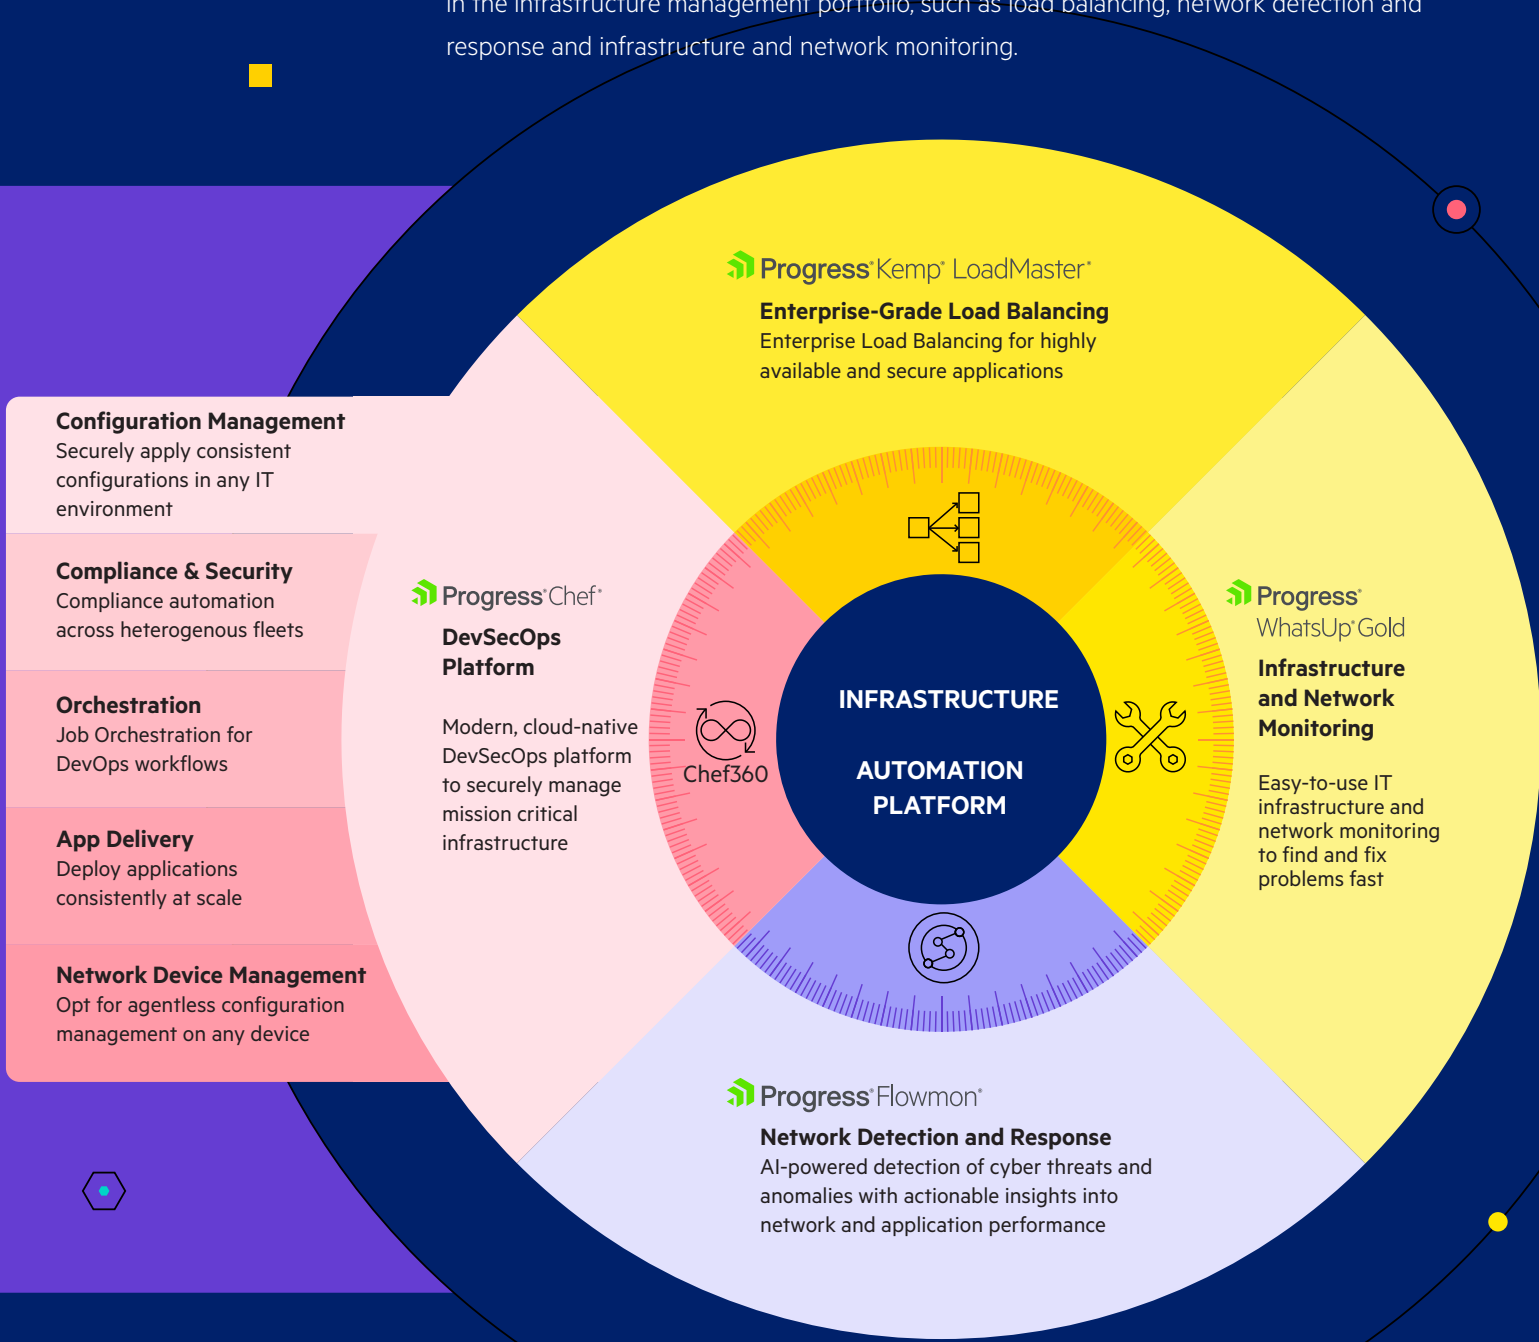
in the infrastructure management portfolio, such as load balancing, network detection and response and infrastructure and network monitoring.

Progress Kemp LoadMaster
Enterprise-Grade Load Balancing
Enterprise Load Balancing for highly available and secure applications

Configuration Management
Securely apply consistent configurations in any IT environment

Compliance & Security
Compliance automation across heterogenous fleets

Orchestration
Job Orchestration for DevOps workflows

App Delivery
Deploy applications consistently at scale

Network Device Management
Opt for agentless configuration management on any device

Progress Chef
DevSecOps Platform

Modern, cloud-native DevSecOps platform to securely manage mission critical infrastructure

Chef360

INFRASTRUCTURE

AUTOMATION PLATFORM

Progress WhatsUp Gold
Infrastructure and Network Monitoring

Easy-to-use IT infrastructure and network monitoring to find and fix problems fast

Progress Flowmon
Network Detection and Response
AI-powered detection of cyber threats and anomalies with actionable insights into network and application performance